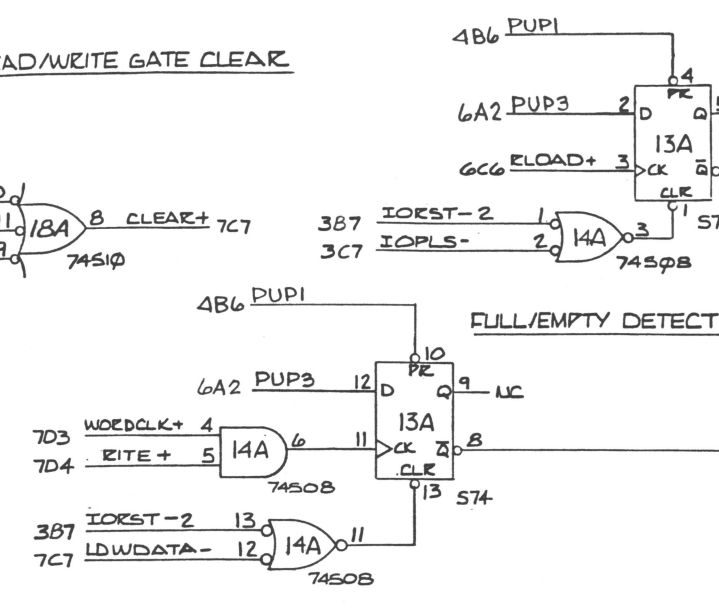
AD/WRITE GATE CLEAR

4B6 PUP1
4
PR
6A2 PUP3 2 D Q 5
13A
6C6 RLOAD+ 3 CK $\overline{Q}$
CLR
1
S7

18A 8 CLEAR+ 7C7
74S10

3B7 IORST-2 1
3C7 IOPLS- 2 14A 3
74S08

4B6 PUP1
10
PR
FULL/EMPTY DETECT
6A2 PUP3 12 D Q 9 NC
13A
7D3 WORDCLK+ 4
7D4 RITE+ 5 14A 6 11 CK $\overline{Q}$ 8
74S08 CLR
13 S74

3B7 IORST-2 13
7C7 LDWDATA- 12 14A 11
74S08